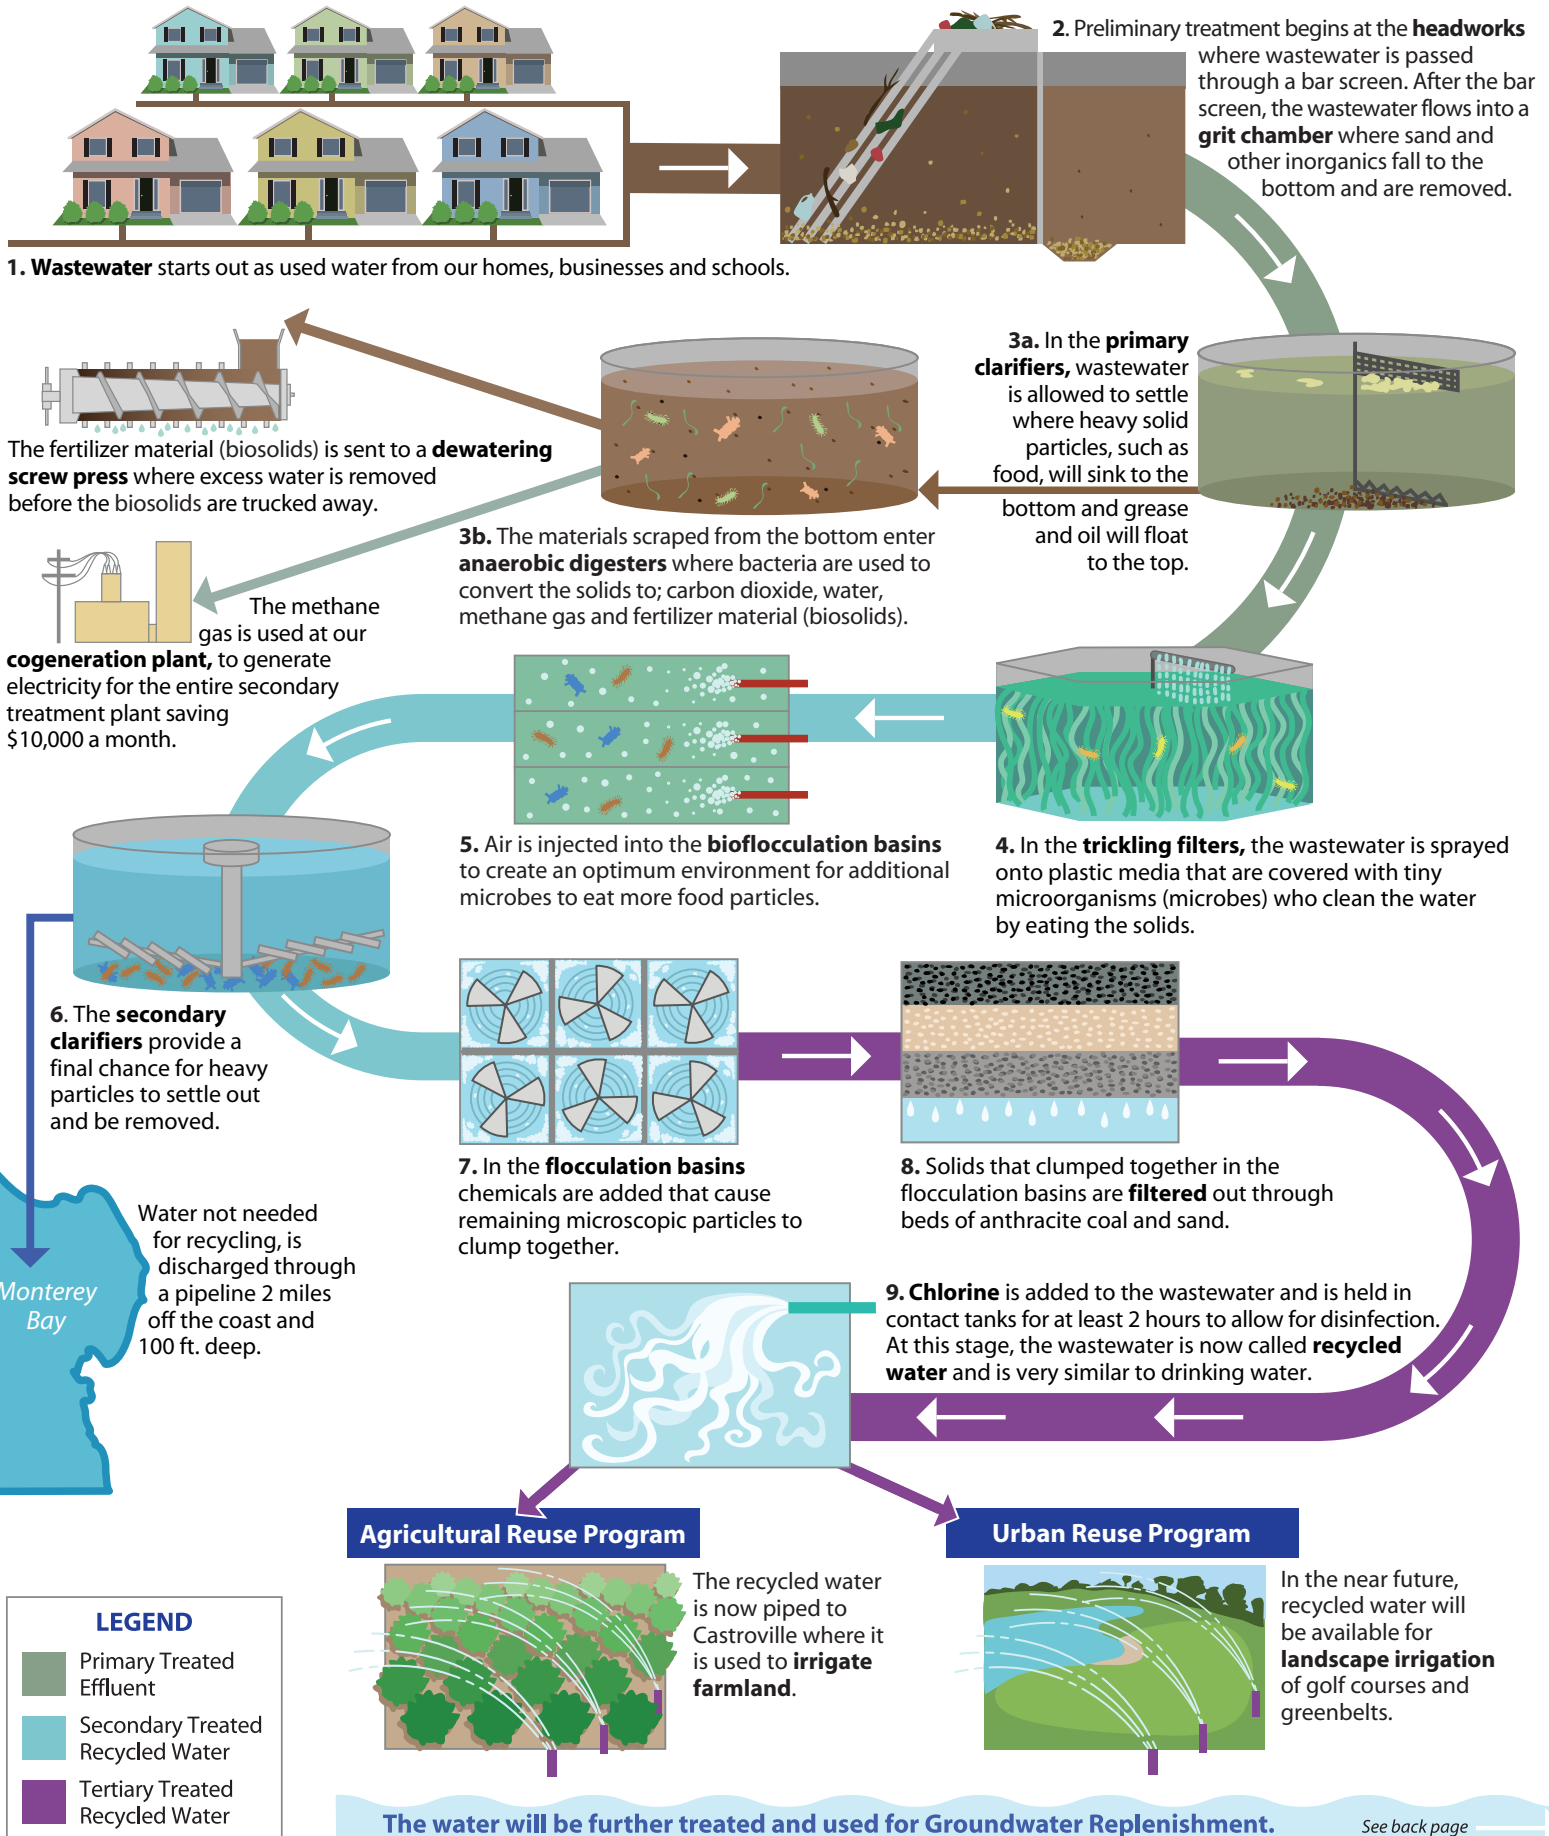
2. Preliminary treatment begins at the **headworks** where wastewater is passed through a bar screen. After the bar screen, the wastewater flows into a **grit chamber** where sand and other inorganics fall to the bottom and are removed.

1. **Wastewater** starts out as used water from our homes, businesses and schools.

3a. In the **primary clarifiers,** wastewater is allowed to settle where heavy solid particles, such as food, will sink to the bottom and grease and oil will float to the top.

The fertilizer material (biosolids) is sent to a **dewatering screw press** where excess water is removed before the biosolids are trucked away.

3b. The materials scraped from the bottom enter **anaerobic digesters** where bacteria are used to convert the solids to; carbon dioxide, water, methane gas and fertilizer material (biosolids).

The methane gas is used at our **cogeneration plant,** to generate electricity for the entire secondary treatment plant saving $10,000 a month.

5. Air is injected into the **bioflocculation basins** to create an optimum environment for additional microbes to eat more food particles.

4. In the **trickling filters,** the wastewater is sprayed onto plastic media that are covered with tiny microorganisms (microbes) who clean the water by eating the solids.

6. The **secondary clarifiers** provide a final chance for heavy particles to settle out and be removed.

7. In the **flocculation basins** chemicals are added that cause remaining microscopic particles to clump together.

8. Solids that clumped together in the flocculation basins are **filtered** out through beds of anthracite coal and sand.

Water not needed for recycling, is discharged through a pipeline 2 miles off the coast and 100 ft. deep.

Monterey Bay

9. **Chlorine** is added to the wastewater and is held in contact tanks for at least 2 hours to allow for disinfection. At this stage, the wastewater is now called **recycled water** and is very similar to drinking water.

Agricultural Reuse Program

The recycled water is now piped to Castroville where it is used to **irrigate farmland**.

Urban Reuse Program

In the near future, recycled water will be available for **landscape irrigation** of golf courses and greenbelts.

LEGEND
Primary Treated Effluent
Secondary Treated Recycled Water
Tertiary Treated Recycled Water

The water will be further treated and used for Groundwater Replenishment.

See back page